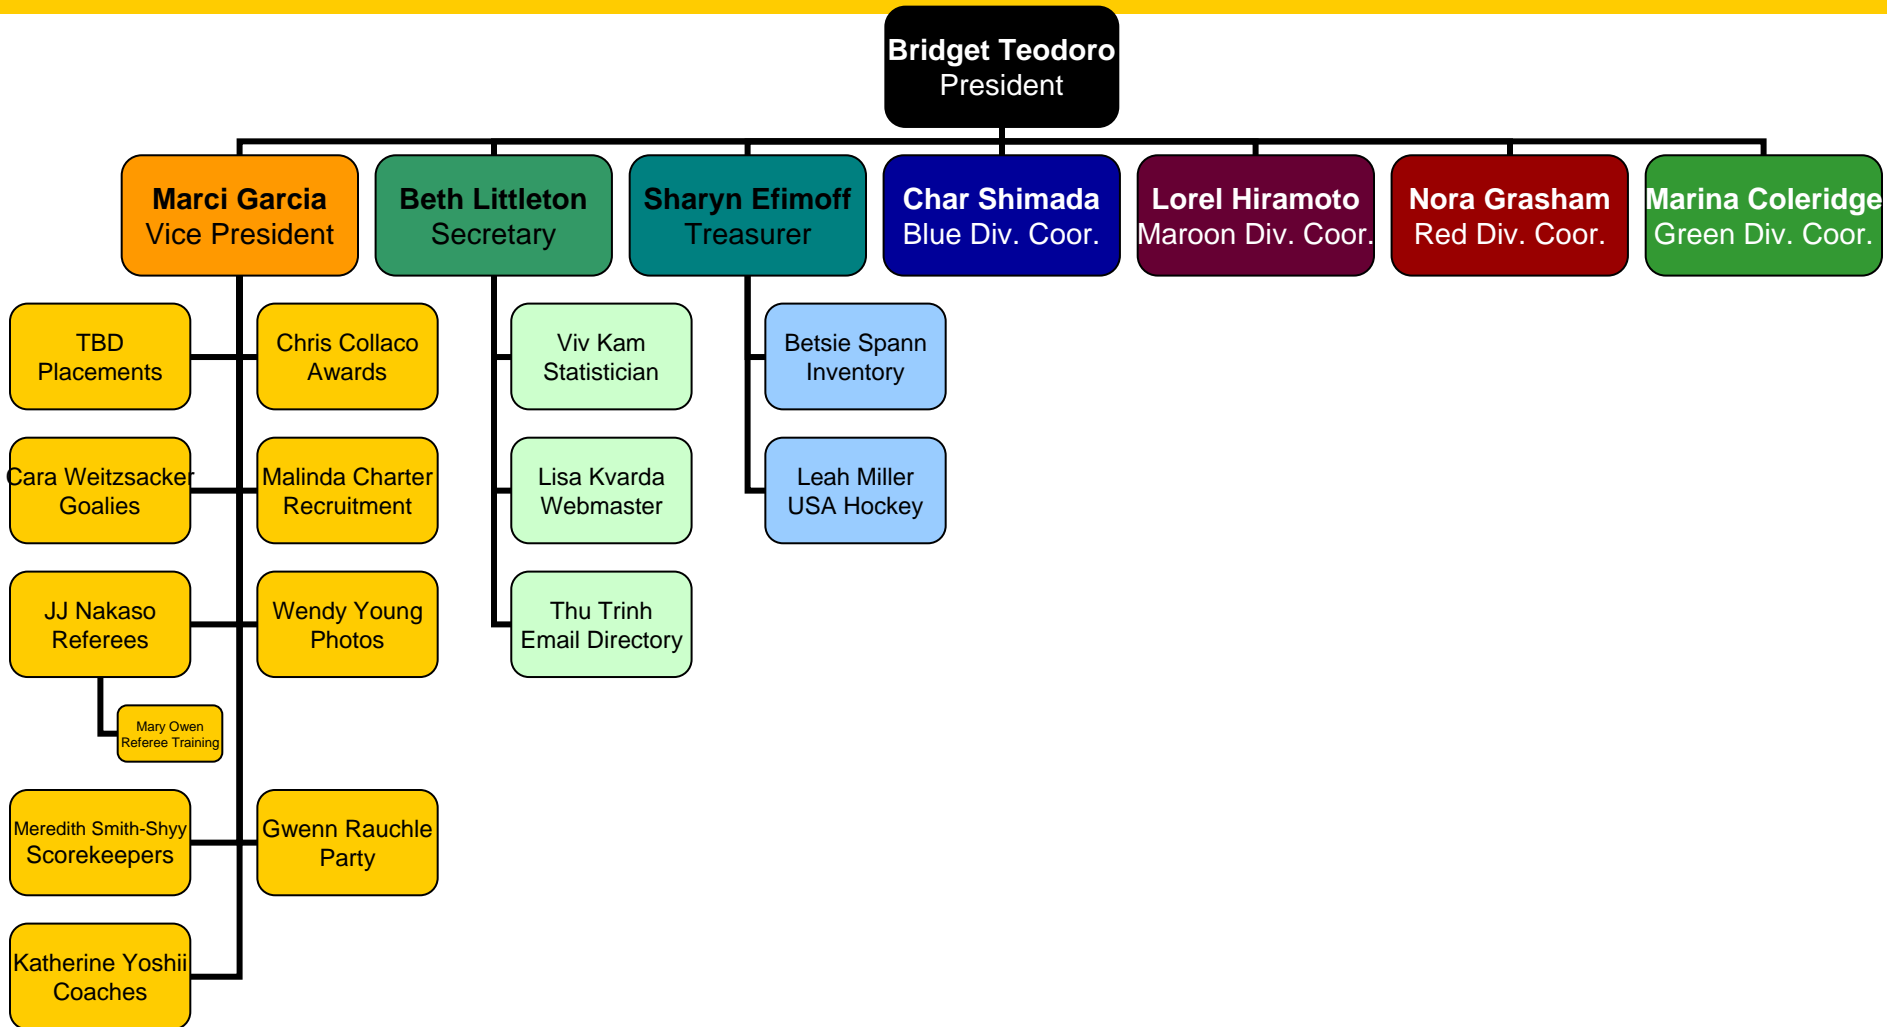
Bridget Teodoro
President

Marci Garcia
Vice President

Beth Littleton
Secretary

Sharyn Efimoff
Treasurer

Char Shimada
Blue Div. Coor.

Lorel Hiramoto
Maroon Div. Coor.

Nora Grasham
Red Div. Coor.

Marina Coleridge
Green Div. Coor.

TBD
Placements

Chris Collaco
Awards

Cara Weitzsacker
Goalies

Malinda Charter
Recruitment

JJ Nakaso
Referees

Wendy Young
Photos

Mary Owen
Referee Training

Meredith Smith-Shyy
Scorekeepers

Gwenn Rauchle
Party

Katherine Yoshii
Coaches

Viv Kam
Statistician

Lisa Kvarda
Webmaster

Thu Trinh
Email Directory

Betsie Spann
Inventory

Leah Miller
USA Hockey